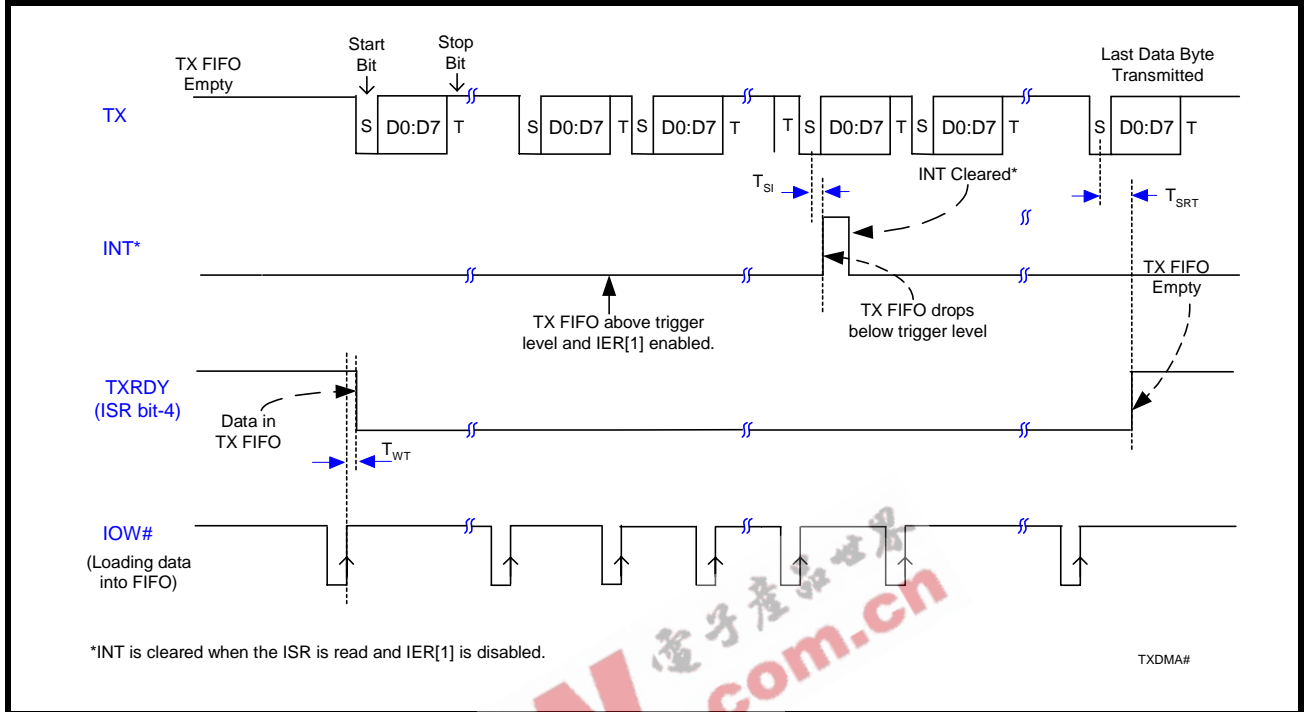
TX FIFO Empty

Start Bit

Stop Bit

Last Data Byte Transmitted

TX

S D0:D7 T S D0:D7 T S D0:D7 T T S D0:D7 T S D0:D7 T S D0:D7 T

$T_{SI}$

INT Cleared*

$T_{SRT}$

INT*

TX FIFO Empty

TX FIFO above trigger level and IER[1] enabled.

TX FIFO drops below trigger level

TXRDY (ISR bit-4)

Data in TX FIFO

$T_{WT}$

IOW# (Loading data into FIFO)

*INT is cleared when the ISR is read and IER[1] is disabled.

TXDMA#

電子產品世界 com.cn